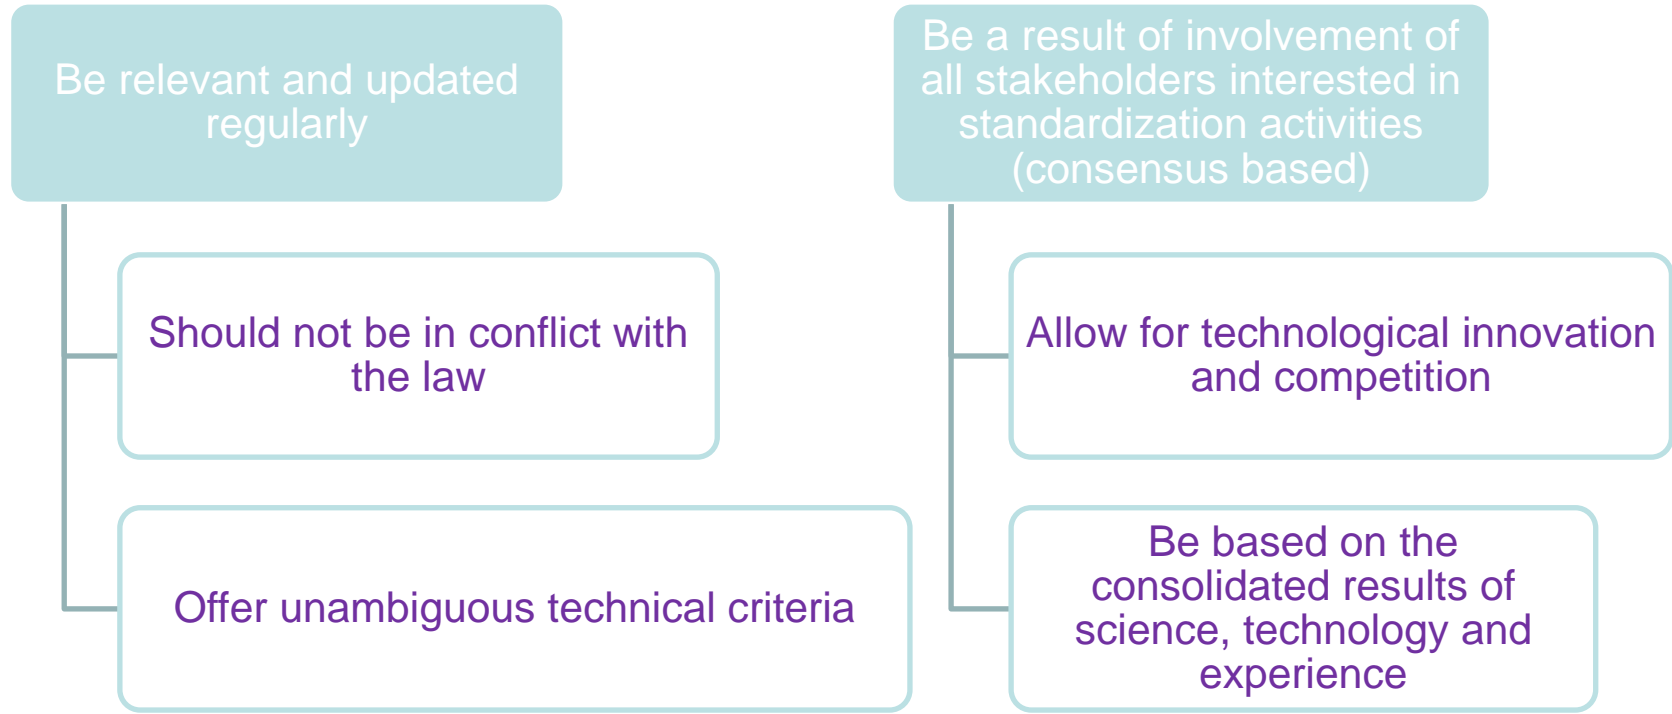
Be relevant and updated regularly

Should not be in conflict with the law

Offer unambiguous technical criteria

Be a result of involvement of all stakeholders interested in standardization activities (consensus based)

Allow for technological innovation and competition

Be based on the consolidated results of science, technology and experience